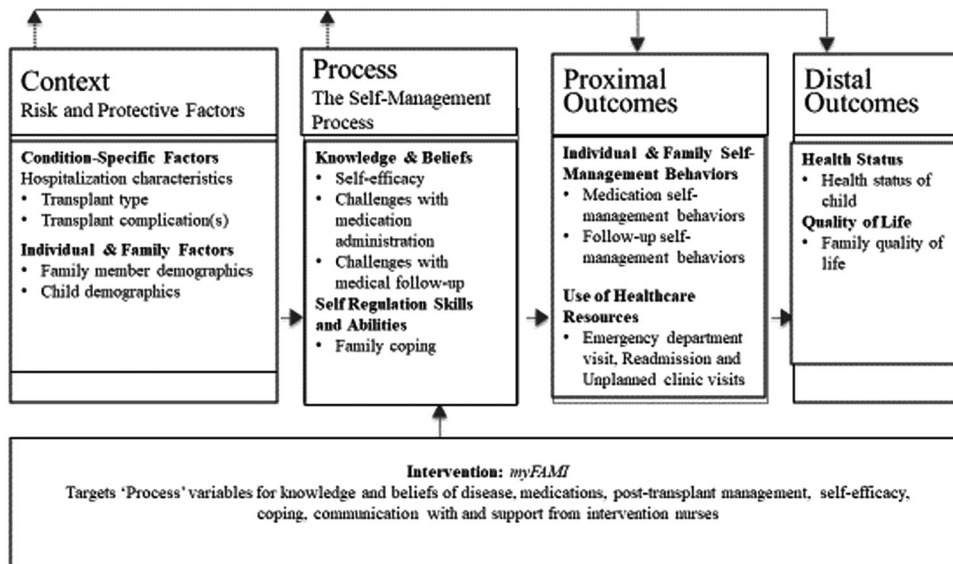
Context
Risk and Protective Factors

Condition-Specific Factors
Hospitalization characteristics
• Transplant type
• Transplant complication(s)
Individual & Family Factors
• Family member demographics
• Child demographics

Process
The Self-Management Process

Knowledge & Beliefs
• Self-efficacy
• Challenges with medication administration
• Challenges with medical follow-up
Self Regulation Skills and Abilities
• Family coping

Proximal Outcomes

Individual & Family Self-Management Behaviors
• Medication self-management behaviors
• Follow-up self-management behaviors
Use of Healthcare Resources
• Emergency department visit, Readmission and Unplanned clinic visits

Distal Outcomes

Health Status
• Health status of child
Quality of Life
• Family quality of life

Intervention: myFAMI
Targets 'Process' variables for knowledge and beliefs of disease, medications, post-transplant management, self-efficacy, coping, communication with and support from intervention nurses